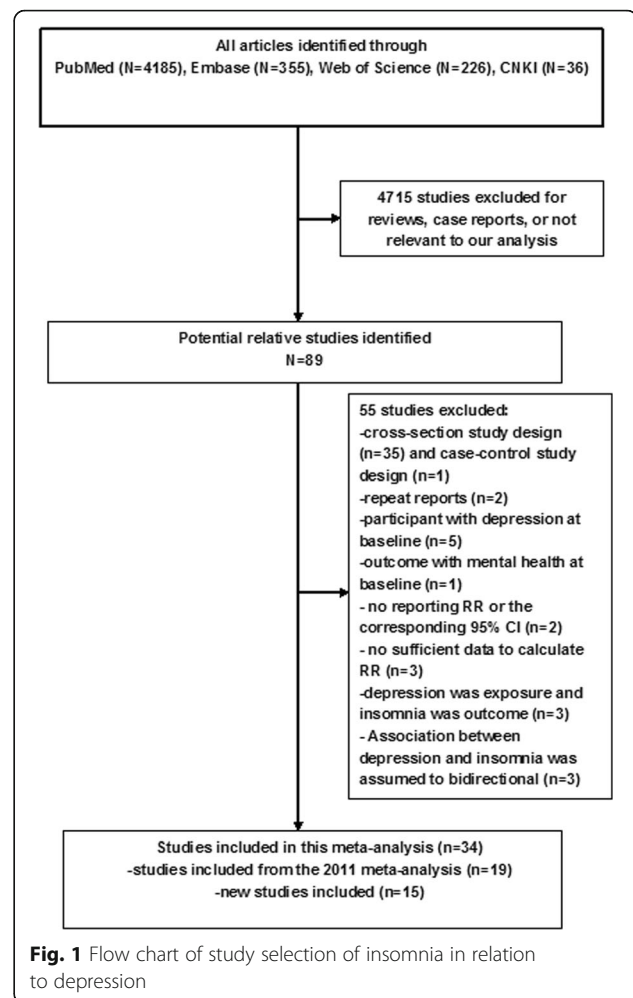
All articles identified through
PubMed (N=4185), Embase (N=355), Web of Science (N=226), CNKI (N=36)

4715 studies excluded for reviews, case reports, or not relevant to our analysis

Potential relative studies identified
N=89

55 studies excluded:
-cross-section study design (n=35) and case-control study design (n=1)
-repeat reports (n=2)
-participant with depression at baseline (n=5)
-outcome with mental health at baseline (n=1)
- no reporting RR or the corresponding 95% CI (n=2)
- no sufficient data to calculate RR (n=3)
-depression was exposure and insomnia was outcome (n=3)
- Association between depression and insomnia was assumed to bidirectional (n=3)

Studies included in this meta-analysis (n=34)
-studies included from the 2011 meta-analysis (n=19)
-new studies included (n=15)

**Fig. 1** Flow chart of study selection of insomnia in relation to depression